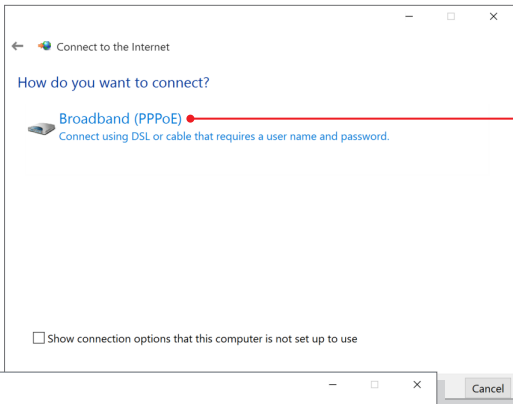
Connect to the Internet

How do you want to connect?

Broadband (PPPoE)
Connect using DSL or cable that requires a user name and password.

Show connection options that this computer is not set up to use

Cancel